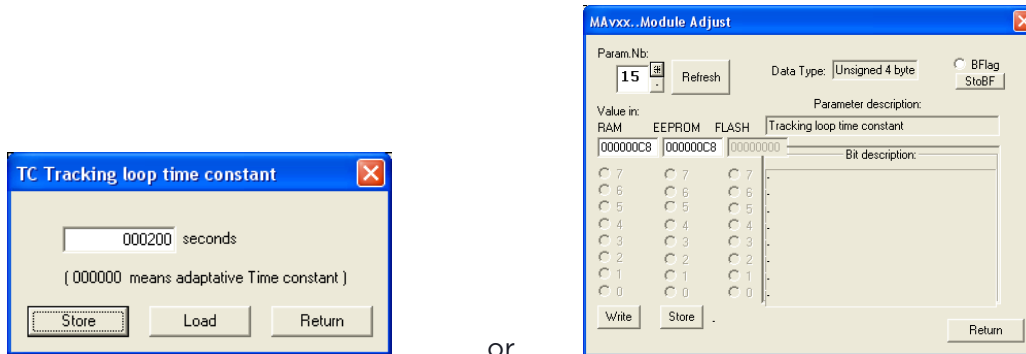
TC Tracking loop time constant

000200 seconds

( 000000 means adaptative Time constant )

Store Load Return

or

MAvxx..Module Adjust

Param.Nb:
15
Refresh
Data Type: Unsigned 4 byte
BFlag
StoBF

Value in:
RAM EEPROM FLASH
Parameter description:
Tracking loop time constant
000000C8 000000C8 00000000
Bit description:

7 7 7
6 6 6
5 5 5
4 4 4
3 3 3
2 2 2
1 1 1
0 0 0

Write Store

Return